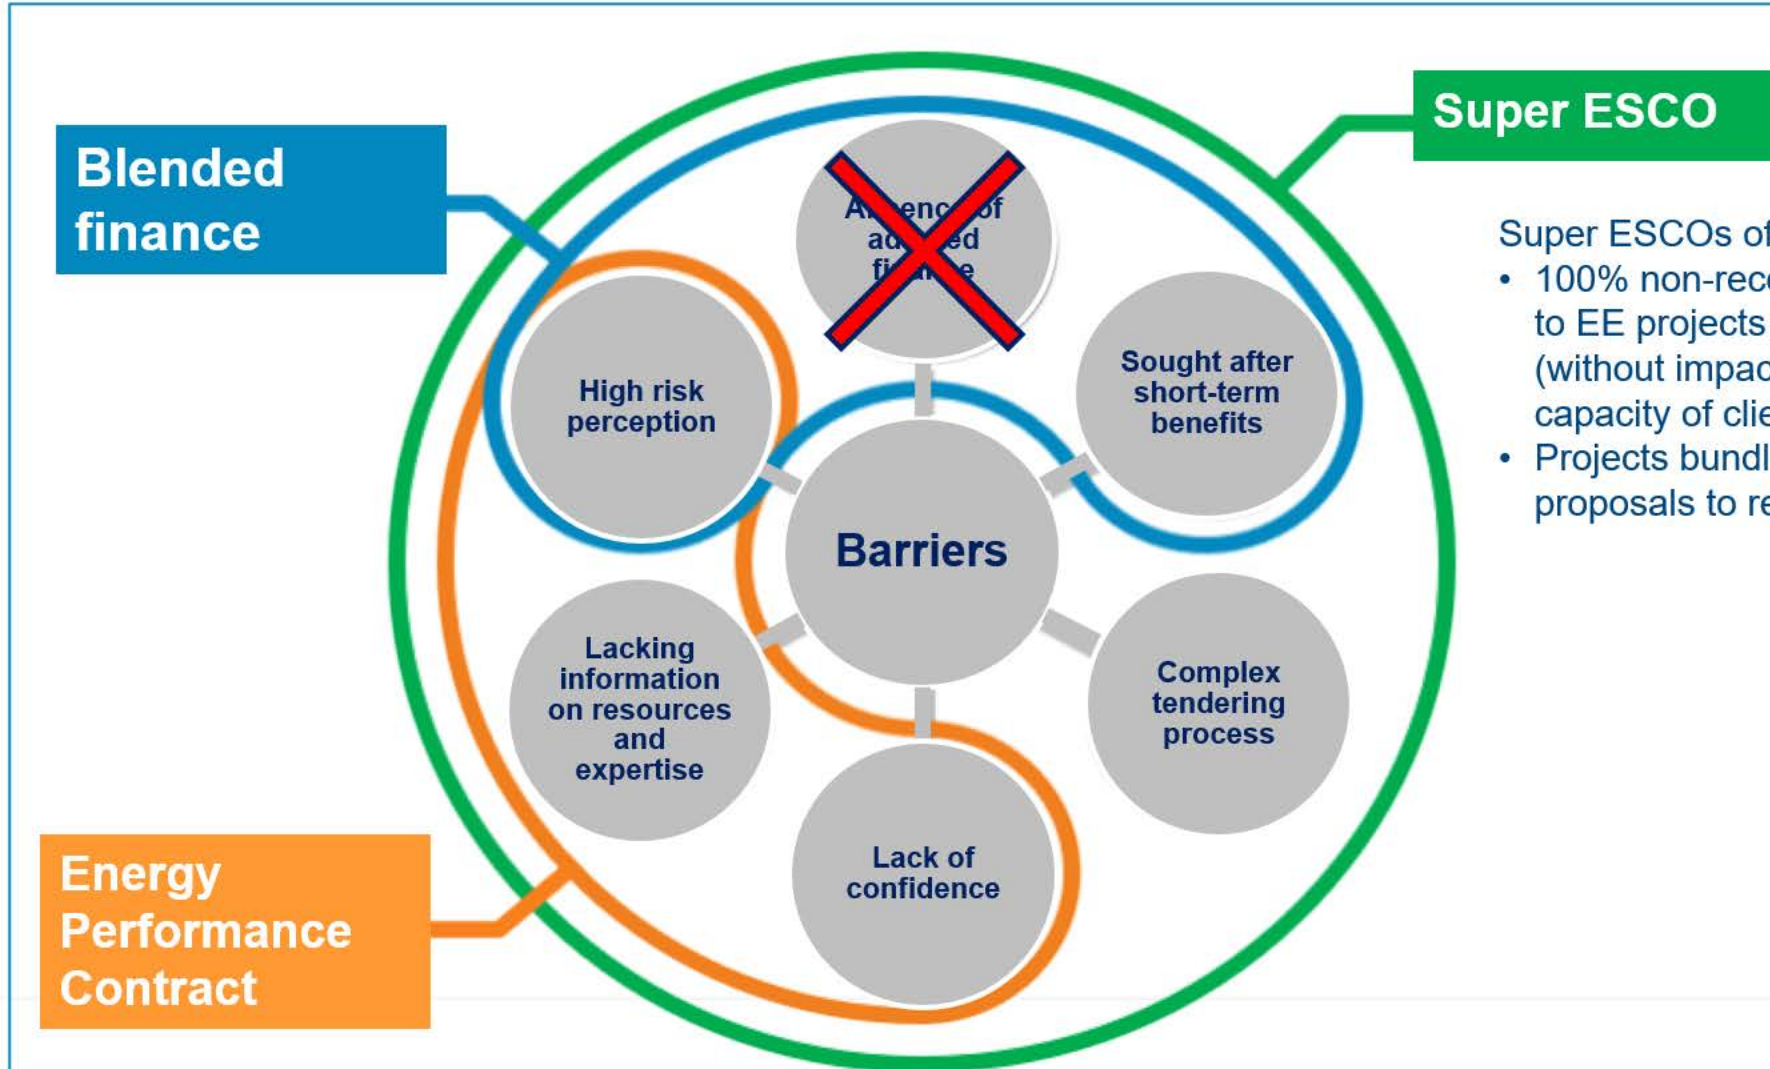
Blended finance

Super ESCO

Absence of adapted finance

High risk perception

Sought after short-term benefits

Barriers

Lacking information on resources and expertise

Complex tendering process

Lack of confidence

Energy Performance Contract

Super ESCOs of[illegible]
• 100% non-rec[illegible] to EE projects (without impac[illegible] capacity of clie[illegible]
• Projects bundl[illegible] proposals to re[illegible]